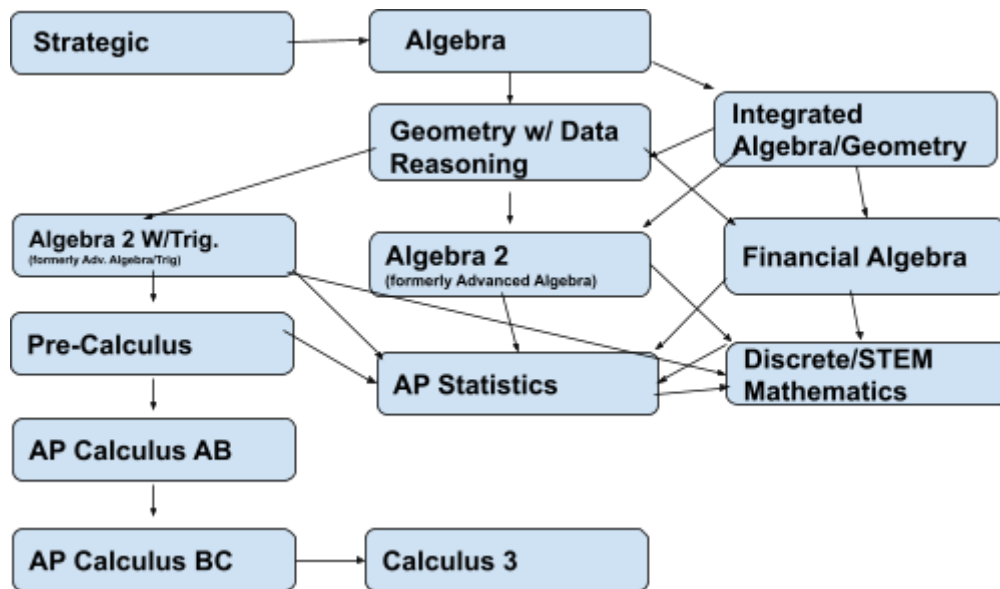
Strategic

Algebra

Integrated Algebra/Geometry

Geometry w/ Data Reasoning

Algebra 2 W/Trig.
(formerly Adv. Algebra/Trig)

Algebra 2
(formerly Advanced Algebra)

Financial Algebra

Pre-Calculus

AP Statistics

Discrete/STEM Mathematics

AP Calculus AB

AP Calculus BC

Calculus 3